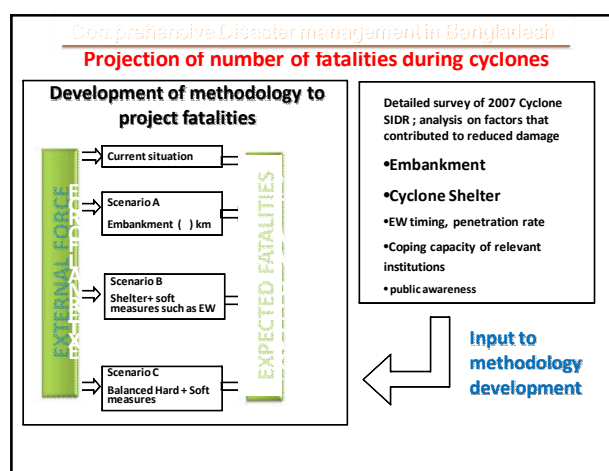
Comprehensive Disaster management in Bangladesh

Projection of number of fatalities during cyclones

Development of methodology to project fatalities

EXTERNAL FORCE

Current situation

Scenario A
Embankment ( ) km

Scenario B
Shelter+ soft measures such as EW

Scenario C
Balanced Hard + Soft measures

EXPECTED FATALITIES

Detailed survey of 2007 Cyclone SIDR ; analysis on factors that contributed to reduced damage

•Embankment

•Cyclone Shelter

•EW timing, penetration rate

•Coping capacity of relevant institutions

•public awareness

Input to methodology development